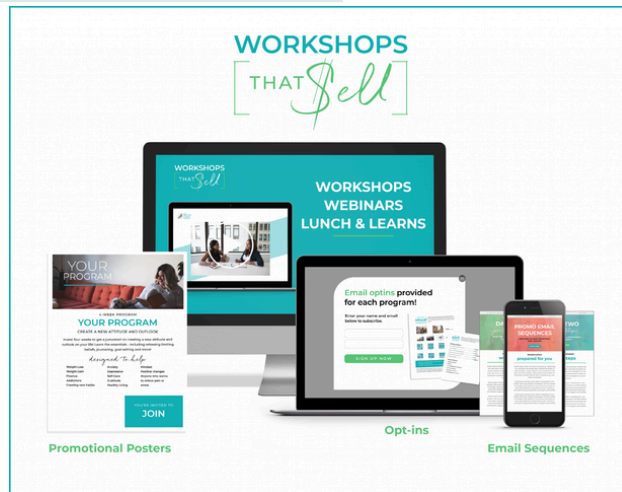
WORKSHOPS
THAT $ell

WORKSHOPS
THAT $ell

WORKSHOPS
WEBINARS
LUNCH & LEARNS

YOUR PROGRAM

YOUR PROGRAM
CREATE A NEW ATTITUDE AND OUTLOOK

designed to help

YOU'RE INVITED TO
JOIN

Email optins provided for each program!

Enter your name and email below to subscribe

SIGN UP NOW

PROMO EMAIL SEQUENCES
prepared for you

Promotional Posters

Opt-ins

Email Sequences